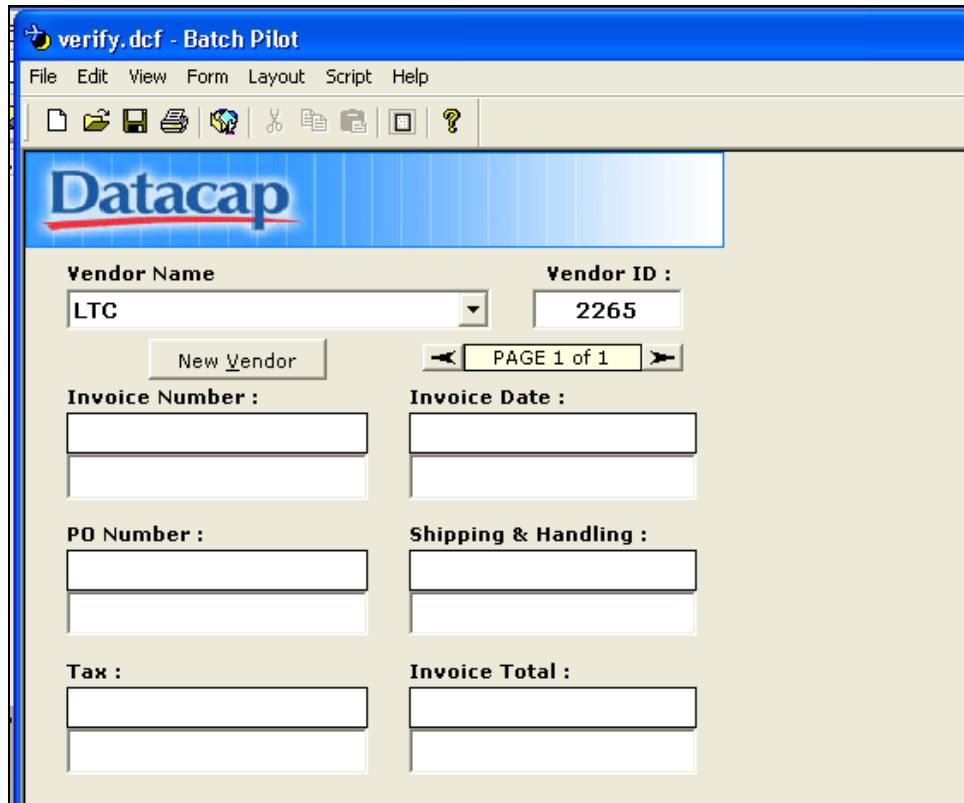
verify.dcf - Batch Pilot

File Edit View Form Layout Script Help

Datacap

Vendor Name

Vendor ID :

LTC

2265

New Vendor

PAGE 1 of 1

Invoice Number :

Invoice Date :

PO Number :

Shipping & Handling :

Tax :

Invoice Total :